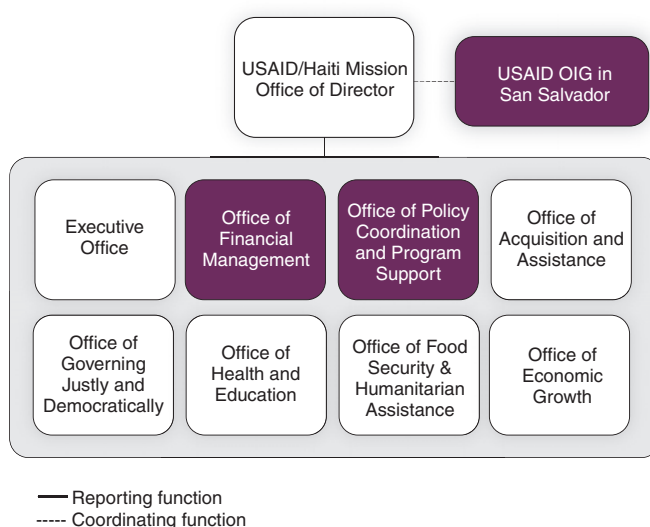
USAID/Haiti Mission Office of Director

USAID OIG in San Salvador

Executive Office

Office of Financial Management

Office of Policy Coordination and Program Support

Office of Acquisition and Assistance

Office of Governing Justly and Democratically

Office of Health and Education

Office of Food Security & Humanitarian Assistance

Office of Economic Growth

Reporting function
----- Coordinating function